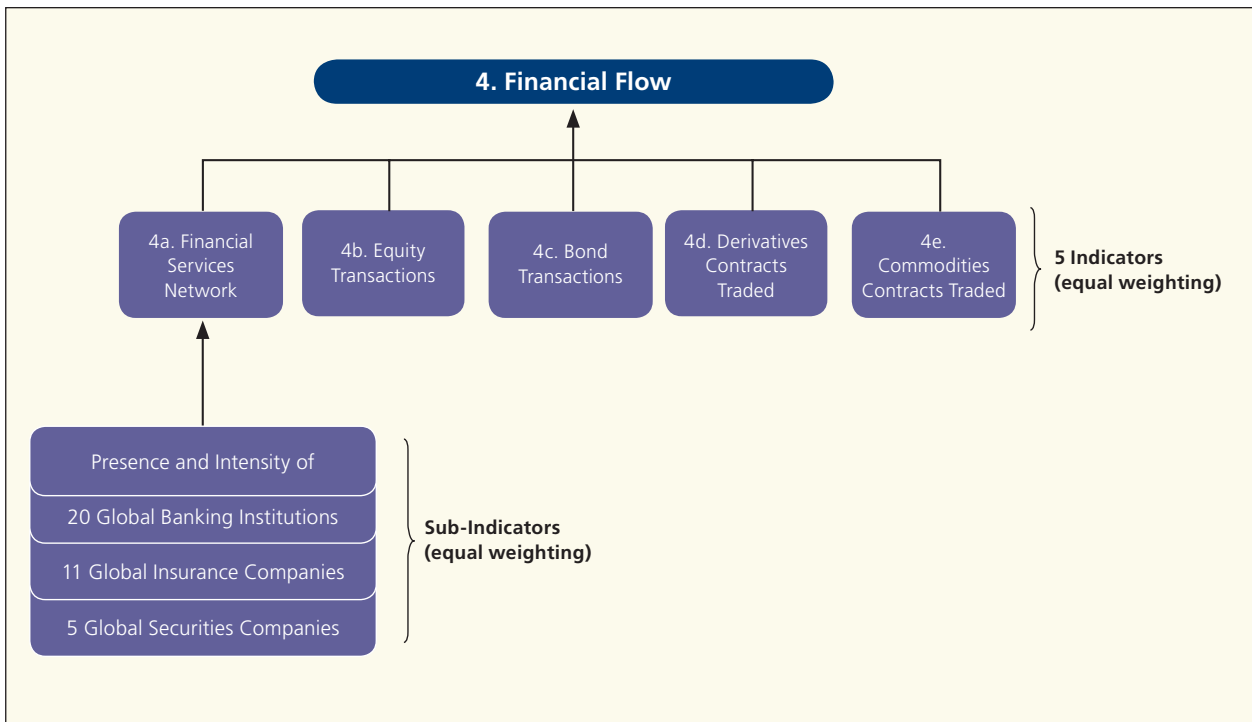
4. Financial Flow

4a. Financial Services Network

4b. Equity Transactions

4c. Bond Transactions

4d. Derivatives Contracts Traded

4e. Commodities Contracts Traded

5 Indicators (equal weighting)

Presence and Intensity of

20 Global Banking Institutions

11 Global Insurance Companies

5 Global Securities Companies

Sub-Indicators (equal weighting)